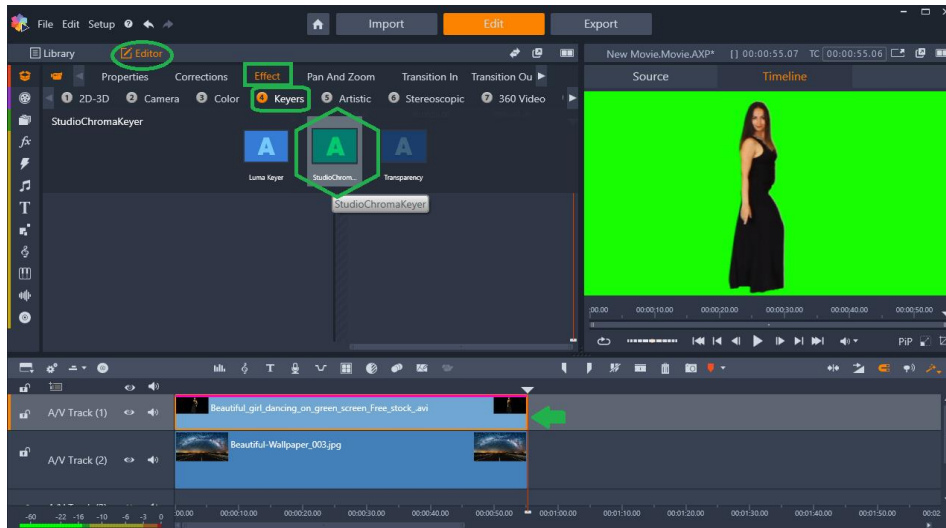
File Edit Setup

Import Edit Export

Library Editor

New Movie.Movie.AXP* [] 00:00:55.07 TC 00:00:55.06

Properties Corrections Effect Pan And Zoom Transition In Transition Ou

Source Timeline

2D-3D Camera Color Keyers Artistic Stereoscopic 360 Video

StudioChromaKeyer

Luma Keyer StudioChrom... Transparency

StudioChromaKeyer

00:00 00:00:10.00 00:00:20.00 00:00:30.00 00:00:40.00 00:00:50.00

PiP

A/V Track (1) Beautiful_girl_dancing_on_green_screen_Free_stock_.avi

A/V Track (2) Beautiful-Wallpaper_003.jpg

-60 -22 -16 -10 -6 -3 0

00.00 00:00:10.00 00:00:20.00 00:00:30.00 00:00:40.00 00:00:50.00 00:01:00.00 00:01:10.00 00:01:20.00 00:01:30.00 00:01:40.00 00:01:50.00 00:02